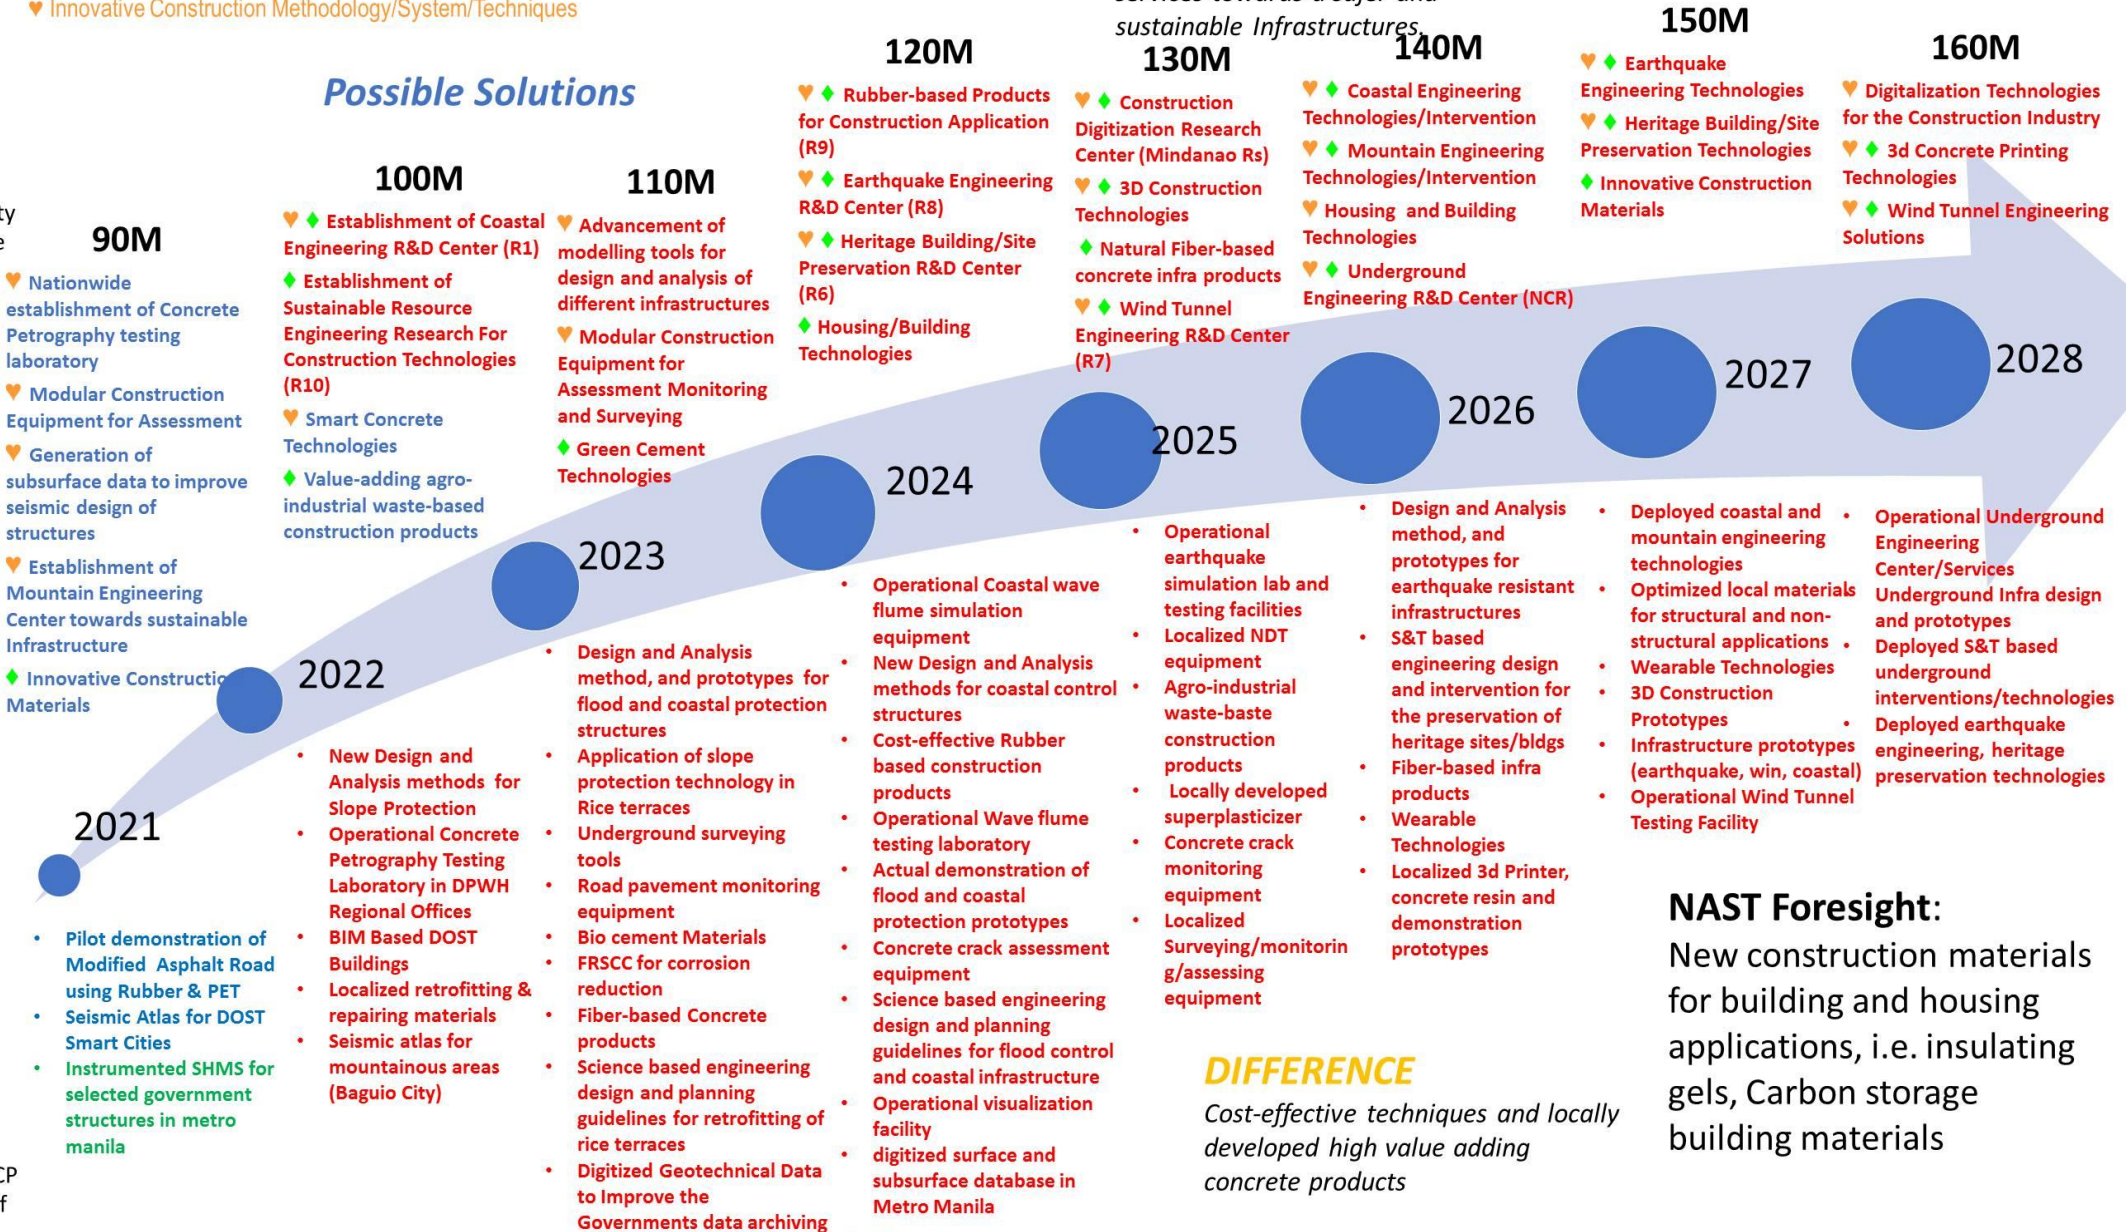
Innovative Construction Methodology/System/Techniques

sustainable Infrastructures.

Possible Solutions

ty
e

90M

Nationwide establishment of Concrete Petrography testing laboratory

Modular Construction Equipment for Assessment

Generation of subsurface data to improve seismic design of structures

Establishment of Mountain Engineering Center towards sustainable Infrastructure

Innovative Constructi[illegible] Materials

100M

Establishment of Coastal Engineering R&D Center (R1)

Establishment of Sustainable Resource Engineering Research For Construction Technologies (R10)

Smart Concrete Technologies

Value-adding agro-industrial waste-based construction products

110M

Advancement of modelling tools for design and analysis of different infrastructures

Modular Construction Equipment for Assessment Monitoring and Surveying

Green Cement Technologies

120M

Rubber-based Products for Construction Application (R9)

Earthquake Engineering R&D Center (R8)

Heritage Building/Site Preservation R&D Center (R6)

Housing/Building Technologies

130M

Construction Digitization Research Center (Mindanao Rs)

3D Construction Technologies

Natural Fiber-based concrete infra products

Wind Tunnel Engineering R&D Center (R7)

140M

Coastal Engineering Technologies/Intervention

Mountain Engineering Technologies/Intervention

Housing and Building Technologies

Underground Engineering R&D Center (NCR)

150M

Earthquake Engineering Technologies

Heritage Building/Site Preservation Technologies

Innovative Construction Materials

160M

Digitalization Technologies for the Construction Industry

3d Concrete Printing Technologies

Wind Tunnel Engineering Solutions

2021

2022

2023

2024

2025

2026

2027

2028

- Pilot demonstration of Modified Asphalt Road using Rubber & PET
- Seismic Atlas for DOST Smart Cities
- Instrumented SHMS for selected government structures in metro manila

- New Design and Analysis methods for Slope Protection
- Operational Concrete Petrography Testing Laboratory in DPWH Regional Offices
- BIM Based DOST Buildings
- Localized retrofitting & repairing materials
- Seismic atlas for mountainous areas (Baguio City)

- Design and Analysis method, and prototypes for flood and coastal protection structures
- Application of slope protection technology in Rice terraces
- Underground surveying tools
- Road pavement monitoring equipment
- Bio cement Materials
- FRSCC for corrosion reduction
- Fiber-based Concrete products
- Science based engineering design and planning guidelines for retrofitting of rice terraces
- Digitized Geotechnical Data to Improve the Governments data archiving

- Operational Coastal wave flume simulation equipment
- New Design and Analysis methods for coastal control structures
- Cost-effective Rubber based construction products
- Operational Wave flume testing laboratory
- Actual demonstration of flood and coastal protection prototypes
- Concrete crack assessment equipment
- Science based engineering design and planning guidelines for flood control and coastal infrastructure
- Operational visualization facility
- digitized surface and subsurface database in Metro Manila

- Operational earthquake simulation lab and testing facilities
- Localized NDT equipment
- Agro-industrial waste-baste construction products
- Locally developed superplasticizer
- Concrete crack monitoring equipment
- Localized Surveying/monitorin g/assessing equipment

- Design and Analysis method, and prototypes for earthquake resistant infrastructures
- S&T based engineering design and intervention for the preservation of heritage sites/bldgs
- Fiber-based infra products
- Wearable Technologies
- Localized 3d Printer, concrete resin and demonstration prototypes

- Deployed coastal and mountain engineering technologies
- Optimized local materials for structural and non-structural applications
- Wearable Technologies
- 3D Construction Prototypes
- Infrastructure prototypes (earthquake, win, coastal)
- Operational Wind Tunnel Testing Facility

- Operational Underground Engineering Center/Services
- Underground Infra design and prototypes
- Deployed S&T based underground interventions/technologies
- Deployed earthquake engineering, heritage preservation technologies

DIFFERENCE
Cost-effective techniques and locally developed high value adding concrete products

NAST Foresight:
New construction materials for building and housing applications, i.e. insulating gels, Carbon storage building materials

CP
f